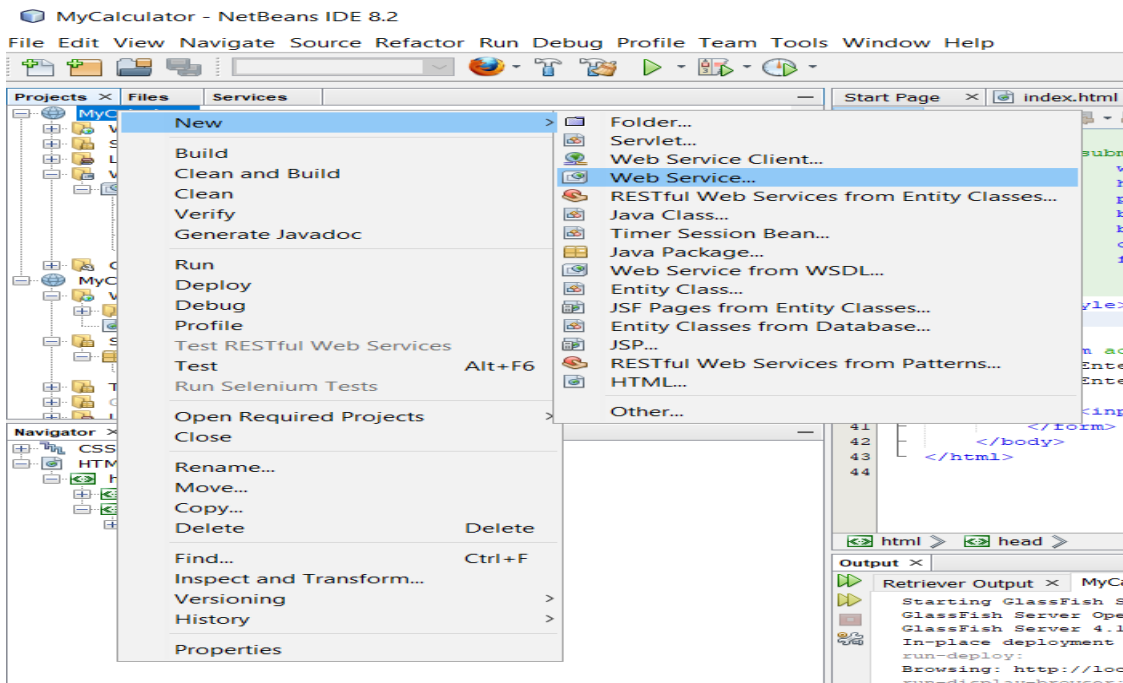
MyCalculator - NetBeans IDE 8.2

File Edit View Navigate Source Refactor Run Debug Profile Team Tools Window Help

Projects × Files Services

Start Page × index.html

New

Build
Clean and Build
Clean
Verify
Generate Javadoc

Run
Deploy
Debug
Profile
Test RESTful Web Services
Test Alt+F6
Run Selenium Tests

Open Required Projects
Close

Rename...
Move...
Copy...
Delete Delete

Find... Ctrl+F
Inspect and Transform...
Versioning
History

Properties

Folder...
Servlet...
Web Service Client...
Web Service...
RESTful Web Services from Entity Classes...
Java Class...
Timer Session Bean...
Java Package...
Web Service from WSDL...
Entity Class...
JSF Pages from Entity Classes...
Entity Classes from Database...
JSP...
RESTful Web Services from Patterns...
HTML...

Other...

Navigator ×

41 </form>
42 </body>
43 </html>
44

html head

Output ×

Retriever Output × MyCa

Starting GlassFish S
GlassFish Server Ope
GlassFish Server 4.1
In-place deployment
run-deploy:
Browsing: http://loc